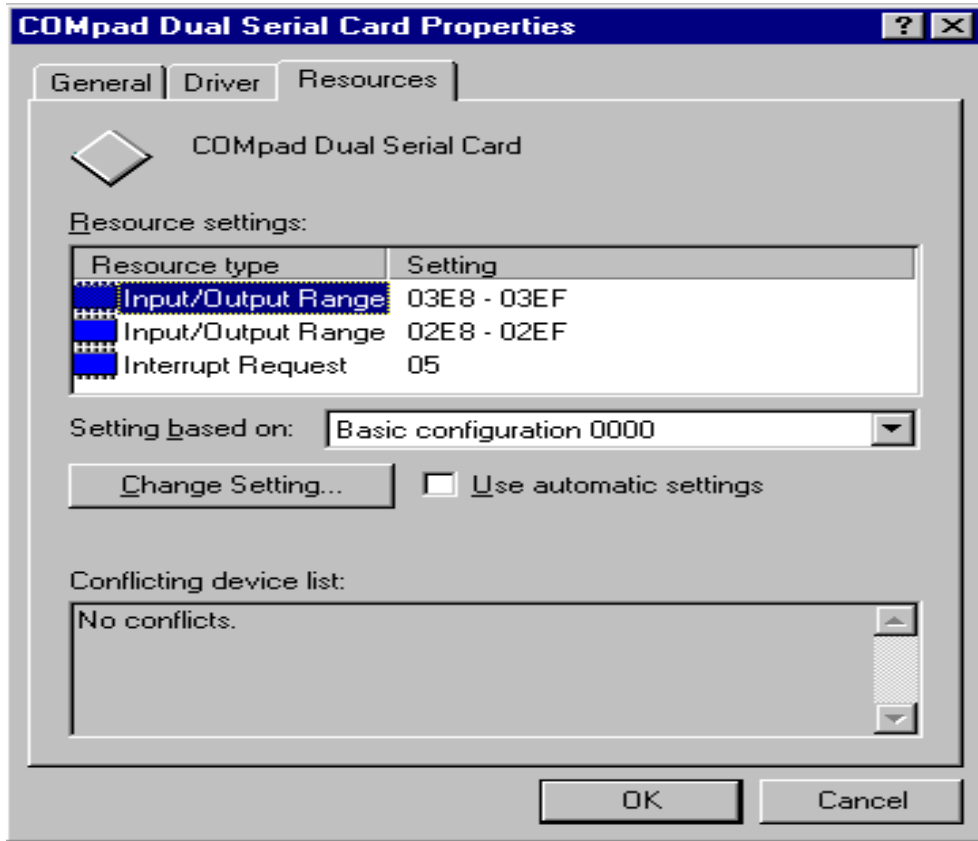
COMpad Dual Serial Card Properties

? X

General | Driver | Resources

COMpad Dual Serial Card

Resource settings:

| Resource type | Setting |
|---|---|
| Input/Output Range | 03E8 - 03EF |
| Input/Output Range | 02E8 - 02EF |
| Interrupt Request | 05 |

Setting based on: Basic configuration 0000

Change Setting...

Use automatic settings

Conflicting device list:

No conflicts.

OK

Cancel